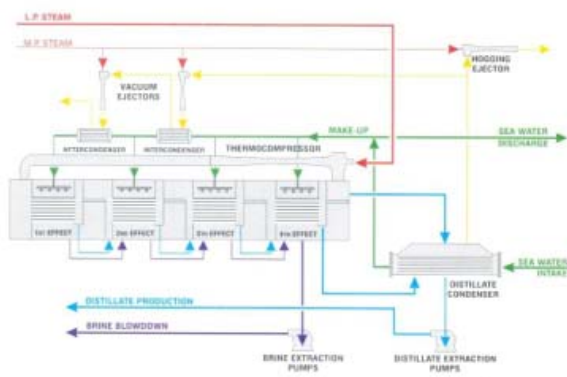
L.P STEAM

M.P STEAM

HOGGING EJECTOR

VACUUM EJECTORS

INTERCONDENSER

INTERCONDENSER

THERMOCOMPRESSOR

MAKE-UP

SEA WATER DISCHARGE

1st EFFECT

2nd EFFECT

3rd EFFECT

4th EFFECT

SEA WATER INTAKE

DISTILLATE CONDENSER

DISTILLATE PRODUCTION

BRINE BLOWDOWN

BRINE EXTRACTION PUMPS

DISTILLATE EXTRACTION PUMPS